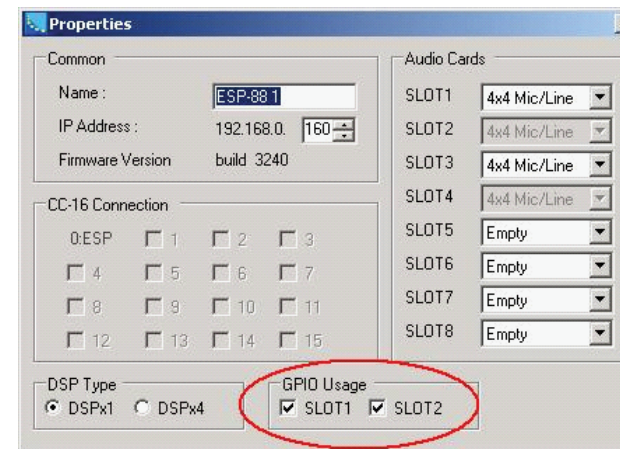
Properties

Common

Name : ESP-88 1

IP Address : 192.168.0. 160

Firmware Version build 3240

CC-16 Connection

0:ESP 1 2 3

4 5 6 7

8 9 10 11

12 13 14 15

Audio Cards

SLOT1 4x4 Mic/Line

SLOT2 4x4 Mic/Line

SLOT3 4x4 Mic/Line

SLOT4 4x4 Mic/Line

SLOT5 Empty

SLOT6 Empty

SLOT7 Empty

SLOT8 Empty

DSP Type

DSPx1 DSPx4

GPIO Usage

SLOT1 SLOT2